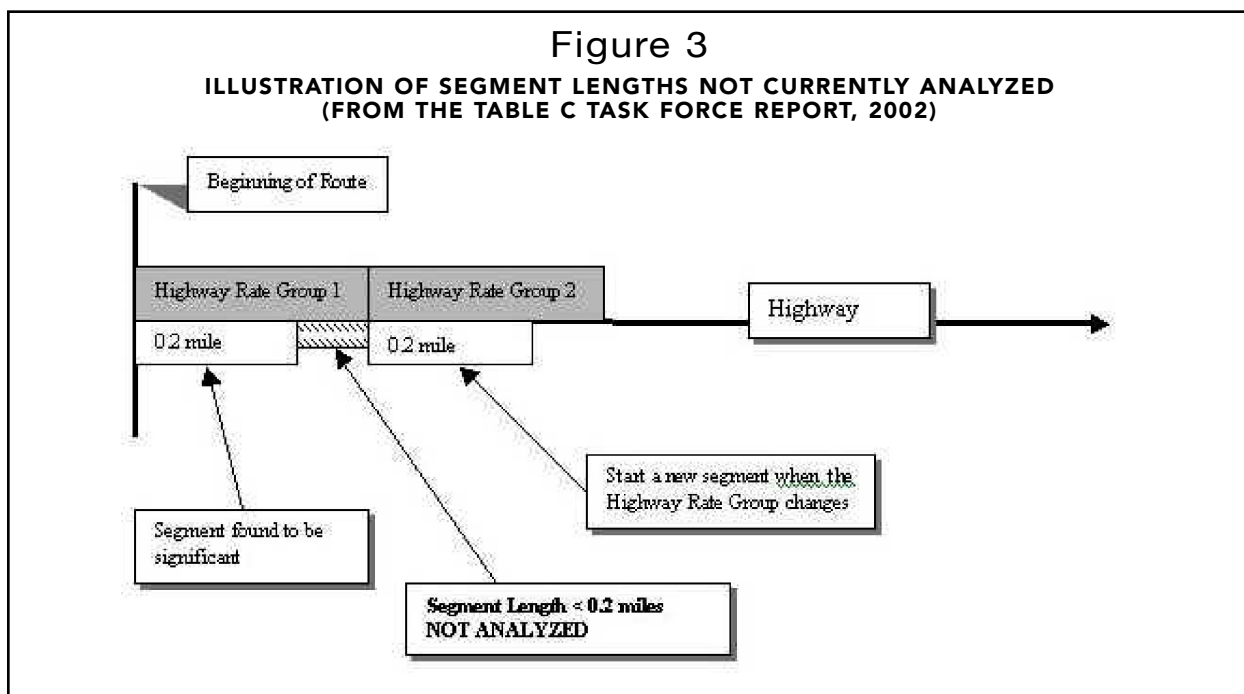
Figure 3

ILLUSTRATION OF SEGMENT LENGTHS NOT CURRENTLY ANALYZED
(FROM THE TABLE C TASK FORCE REPORT, 2002)

Beginning of Route

Highway Rate Group 1

Highway Rate Group 2

Highway

0.2 mile

0.2 mile

Start a new segment when the Highway Rate Group changes

Segment found to be significant

Segment Length < 0.2 miles
NOT ANALYZED